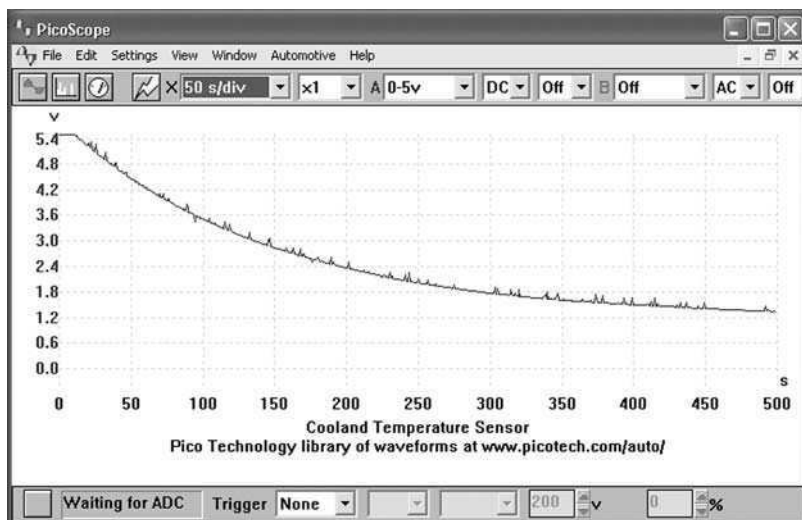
PicoScope

File Edit Settings View Window Automotive Help

50 s/div ×1 A 0-5v DC Off B Off AC Off

V
5.4
4.8
4.2
3.6
3.0
2.4
1.8
1.2
0.6
0.0

s
0 50 100 150 200 250 300 350 400 450 500

Cooland Temperature Sensor
Pico Technology library of waveforms at www.picotech.com/auto/

Waiting for ADC Trigger None 200 v 0 %